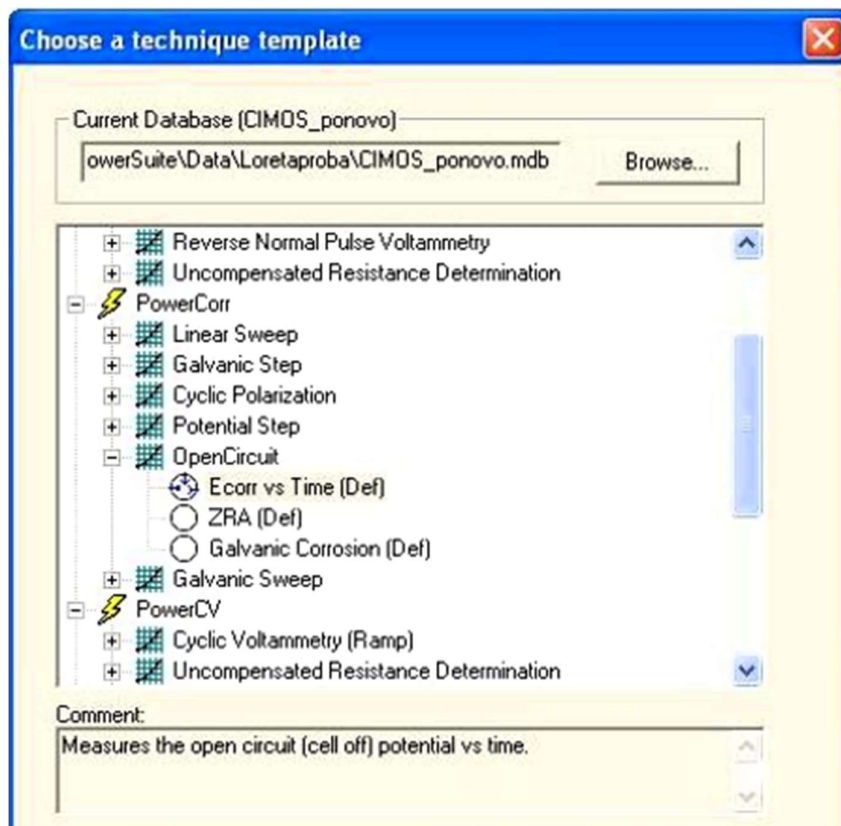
Choose a technique template

Current Database (CIMOS_ponovo)

owerSuite\Data\Loretaproba\CIMOS_ponovo.mdb

Browse...

Reverse Normal Pulse Voltammetry
Uncompensated Resistance Determination
PowerCorr
Linear Sweep
Galvanic Step
Cyclic Polarization
Potential Step
OpenCircuit
Ecorr vs Time (Def)
ZRA (Def)
Galvanic Corrosion (Def)
Galvanic Sweep
PowerCV
Cyclic Voltammetry (Ramp)
Uncompensated Resistance Determination

Comment:
Measures the open circuit (cell off) potential vs time.